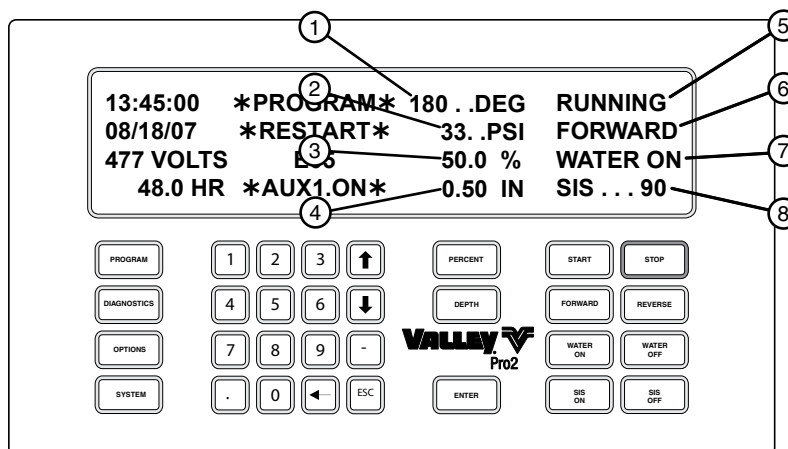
1
2
3
4
5
6
7
8

13:45:00 ∗PROGRAM∗ 180 . .DEG RUNNING
08/18/07 ∗RESTART∗ 33. .PSI FORWARD
477 VOLTS E05 50.0 % WATER ON
48.0 HR ∗AUX1.ON∗ 0.50 IN SIS . . . 90

PROGRAM
DIAGNOSTICS
OPTIONS
SYSTEM

1 2 3 ↑
4 5 6 ↓
7 8 9 -
. 0 ← ESC

PERCENT
DEPTH
ENTER

VALLEY Pro2

START
STOP
FORWARD
REVERSE
WATER ON
WATER OFF
SIS ON
SIS OFF